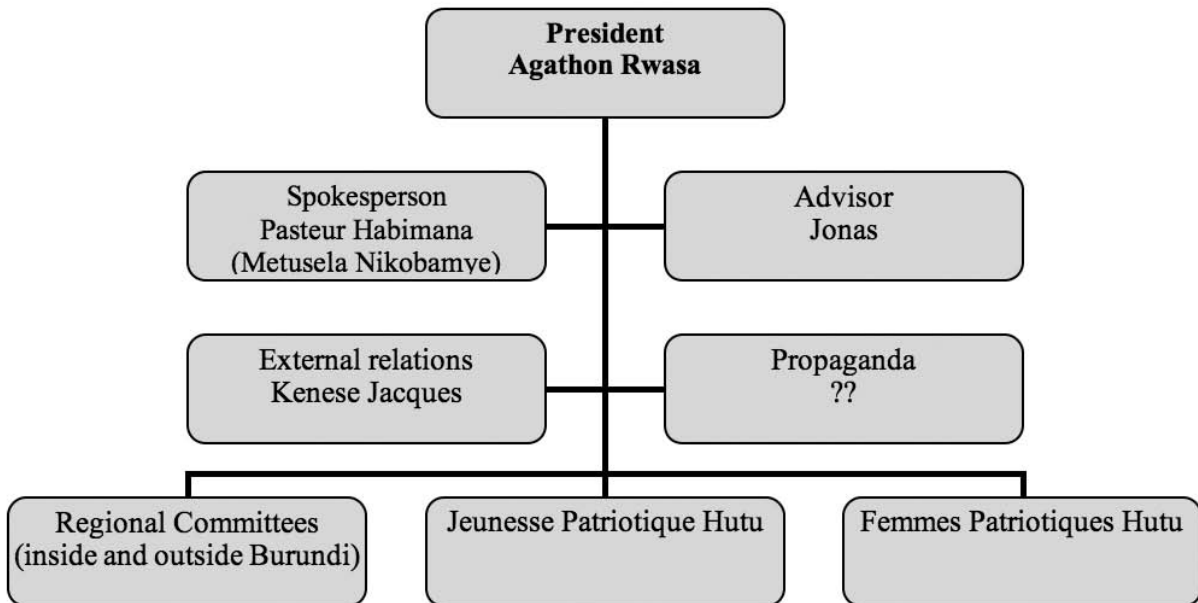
President
Agathon Rwasa

Spokesperson
Pasteur Habimana
(Metusela Nikobamye)

Advisor
Jonas

External relations
Kenese Jacques

Propaganda
??

Regional Committees
(inside and outside Burundi)

Jeunesse Patriotique Hutu

Femmes Patriotiques Hutu